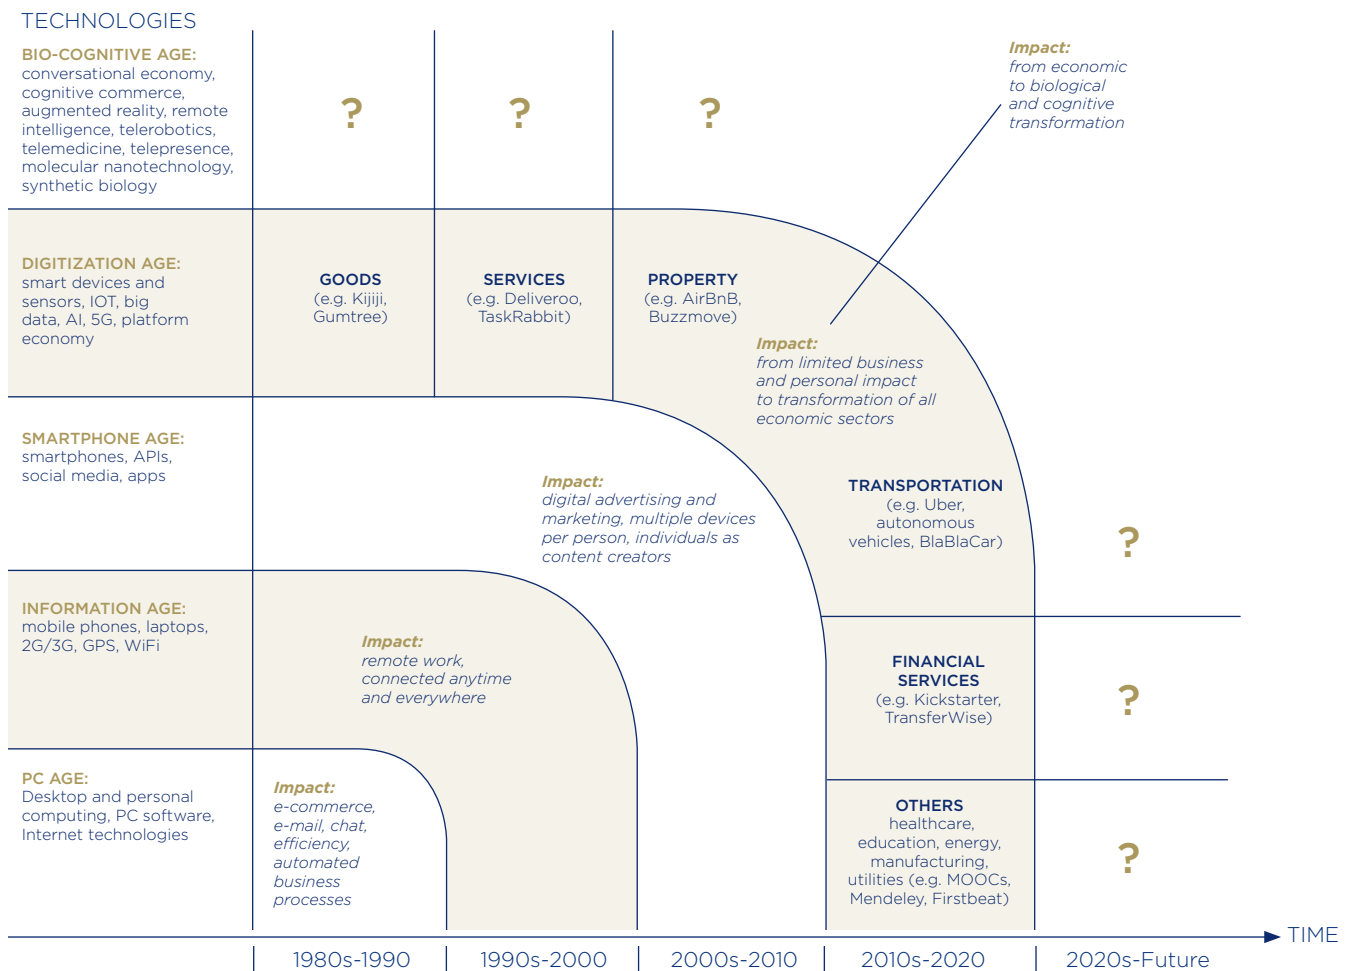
TECHNOLOGIES

BIO-COGNITIVE AGE:
conversational economy, cognitive commerce, augmented reality, remote intelligence, telerobotics, telemedicine, telepresence, molecular nanotechnology, synthetic biology

?

?

?

Impact:
from economic to biological and cognitive transformation

DIGITIZATION AGE:
smart devices and sensors, IOT, big data, AI, 5G, platform economy

GOODS
(e.g. Kijiji, Gumtree)

SERVICES
(e.g. Deliveroo, TaskRabbit)

PROPERTY
(e.g. AirBnB, Buzzmove)

Impact:
from limited business and personal impact to transformation of all economic sectors

SMARTPHONE AGE:
smartphones, APIs, social media, apps

Impact:
digital advertising and marketing, multiple devices per person, individuals as content creators

TRANSPORTATION
(e.g. Uber, autonomous vehicles, BlaBlaCar)

?

INFORMATION AGE:
mobile phones, laptops, 2G/3G, GPS, WiFi

Impact:
remote work, connected anytime and everywhere

FINANCIAL SERVICES
(e.g. Kickstarter, TransferWise)

?

PC AGE:
Desktop and personal computing, PC software, Internet technologies

Impact:
e-commerce, e-mail, chat, efficiency, automated business processes

OTHERS
healthcare, education, energy, manufacturing, utilities (e.g. MOOCs, Mendeley, Firstbeat)

?

TIME

1980s-1990 | 1990s-2000 | 2000s-2010 | 2010s-2020 | 2020s-Future